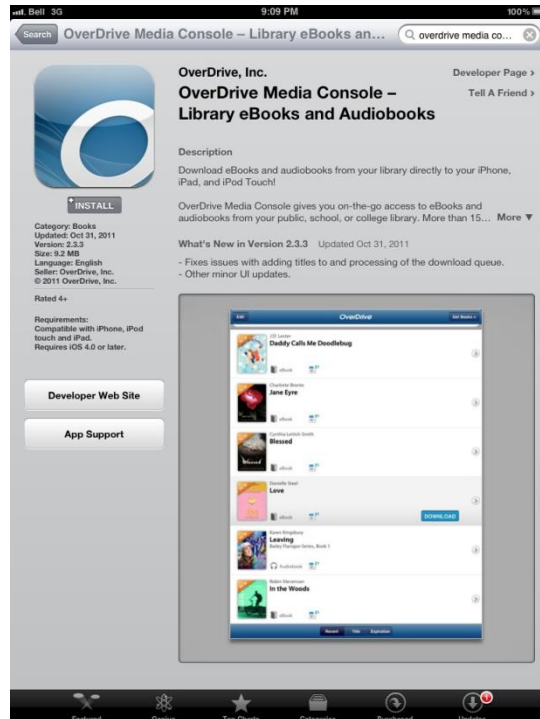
Bell 3G 9:09 PM 100%

Search OverDrive Media Console – Library eBooks an... overdrive media co...

OverDrive, Inc.

Developer Page ›

OverDrive Media Console – Library eBooks and Audiobooks

Tell A Friend ›

INSTALL

Category: Books
Updated: Oct 31, 2011
Version: 2.3.3
Size: 9.2 MB
Language: English
Seller: OverDrive, Inc.
© 2011 OverDrive, Inc.

Rated 4+

Requirements: Compatible with iPhone, iPod touch and iPad. Requires iOS 4.0 or later.

Developer Web Site

App Support

Description

Download eBooks and audiobooks from your library directly to your iPhone, iPad, and iPod Touch!

OverDrive Media Console gives you on-the-go access to eBooks and audiobooks from your public, school, or college library. More than 15... More ▼

What's New in Version 2.3.3 Updated Oct 31, 2011

- Fixes issues with adding titles to and processing of the download queue.
- Other minor UI updates.

Edit OverDrive Get Books +

Daddy Calls Me Doodlebug
eBook

Charlotte Brontë
Jane Eyre
eBook

Cynthia Leitich Smith
Blessed
eBook

Danielle Steel
Love
eBook DOWNLOAD

Karen Kingsbury
Leaving
Bailey Flanigan Series, Book 1
Audiobook

Robin Merrill
In the Woods
eBook

Recent Title Expiration

Featured Genius Top Charts Categories Purchased Updates